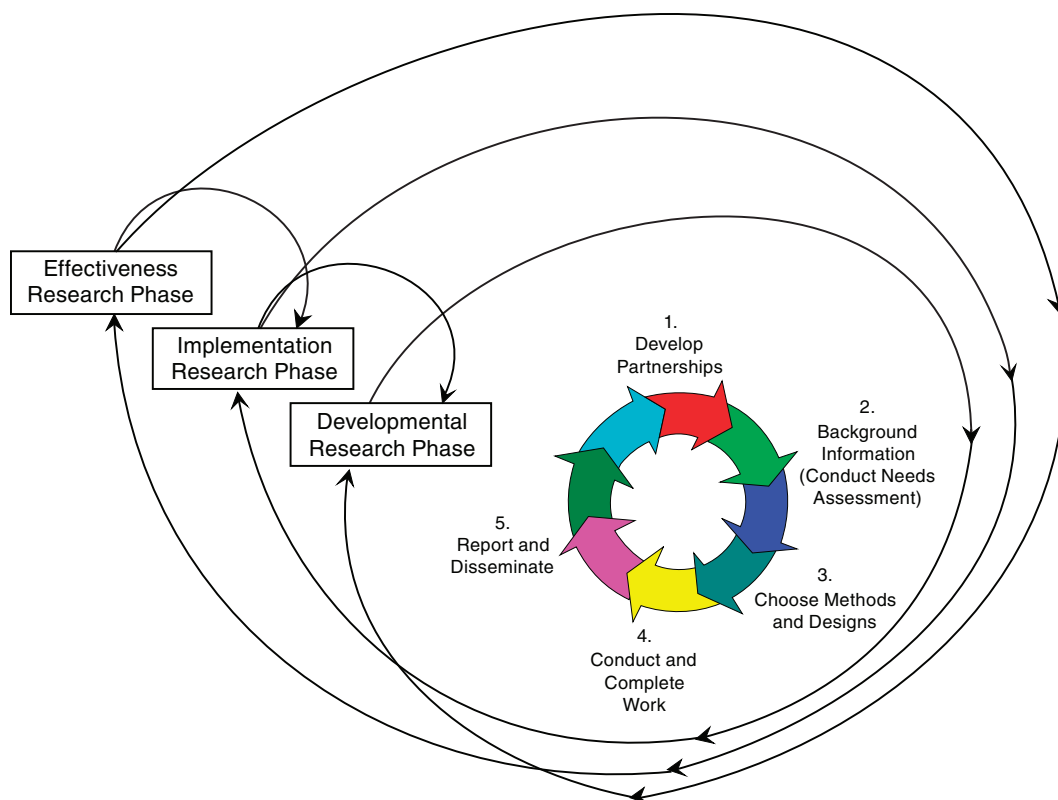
Effectiveness Research Phase

Implementation Research Phase

Developmental Research Phase

1. Develop Partnerships

2. Background Information (Conduct Needs Assessment)

3. Choose Methods and Designs

4. Conduct and Complete Work

5. Report and Disseminate